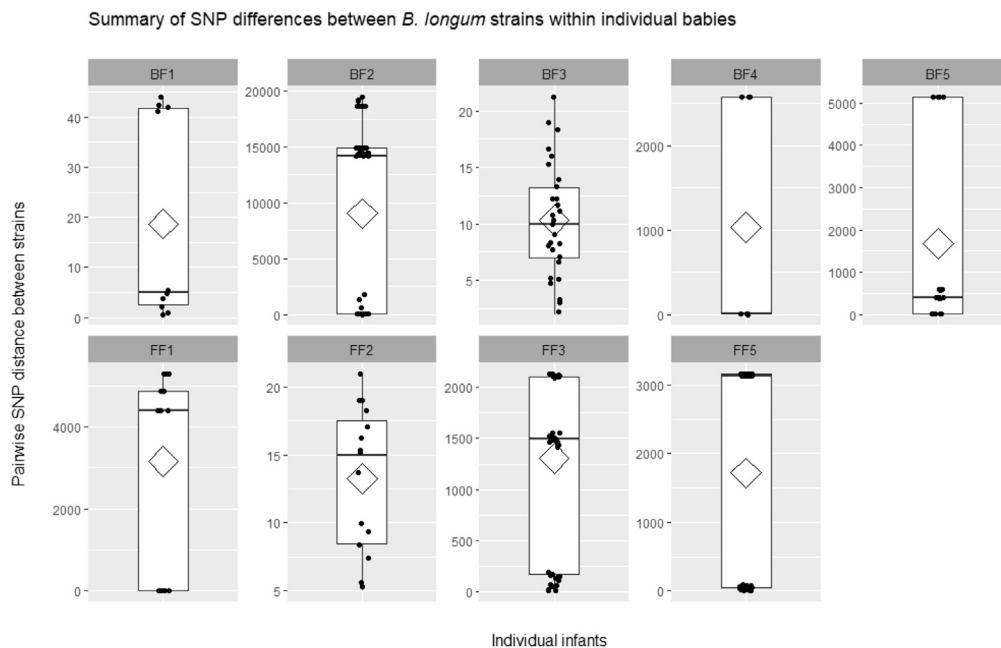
Summary of SNP differences between B. longum strains within individual babies

BF1
40
30
20
10
0

BF2
20000
15000
10000
5000
0

BF3
20
15
10
5

BF4
2000
1000
0

BF5
5000
4000
3000
2000
1000
0

FF1
4000
2000
0

FF2
20
15
10
5

FF3
2000
1500
1000
500
0

FF5
3000
2000
1000
0

Pairwise SNP distance between strains

Individual infants